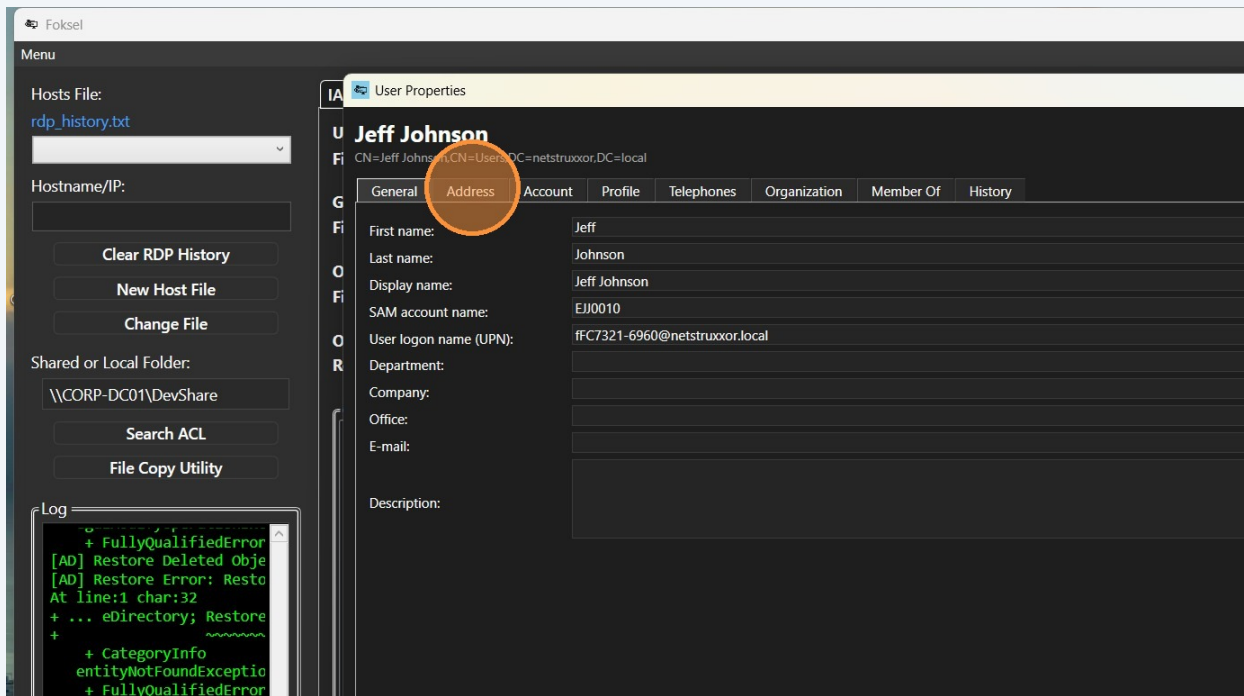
Foksel

Menu

Hosts File:

rdp_history.txt

Hostname/IP:

Clear RDP History

New Host File

Change File

Shared or Local Folder:

\\CORP-DC01\DevShare

Search ACL

File Copy Utility

Log

+ FullyQualifiedError
[AD] Restore Deleted Obje
[AD] Restore Error: Resto
At line:1 char:32
+ ... eDirectory; Restore
+ ~~~~~~
+ CategoryInfo
entityNotFoundExceptio
+ FullyQualifiedError

IA

U
Fi

G
Fi

O
Fi

O
R

User Properties

Jeff Johnson

CN=Jeff Johnson,CN=Users,DC=netstruxxor,DC=local

General | Address | Account | Profile | Telephones | Organization | Member Of | History

First name: Jeff

Last name: Johnson

Display name: Jeff Johnson

SAM account name: EJJ0010

User logon name (UPN): fFC7321-6960@netstruxxor.local

Department:

Company:

Office:

E-mail:

Description: